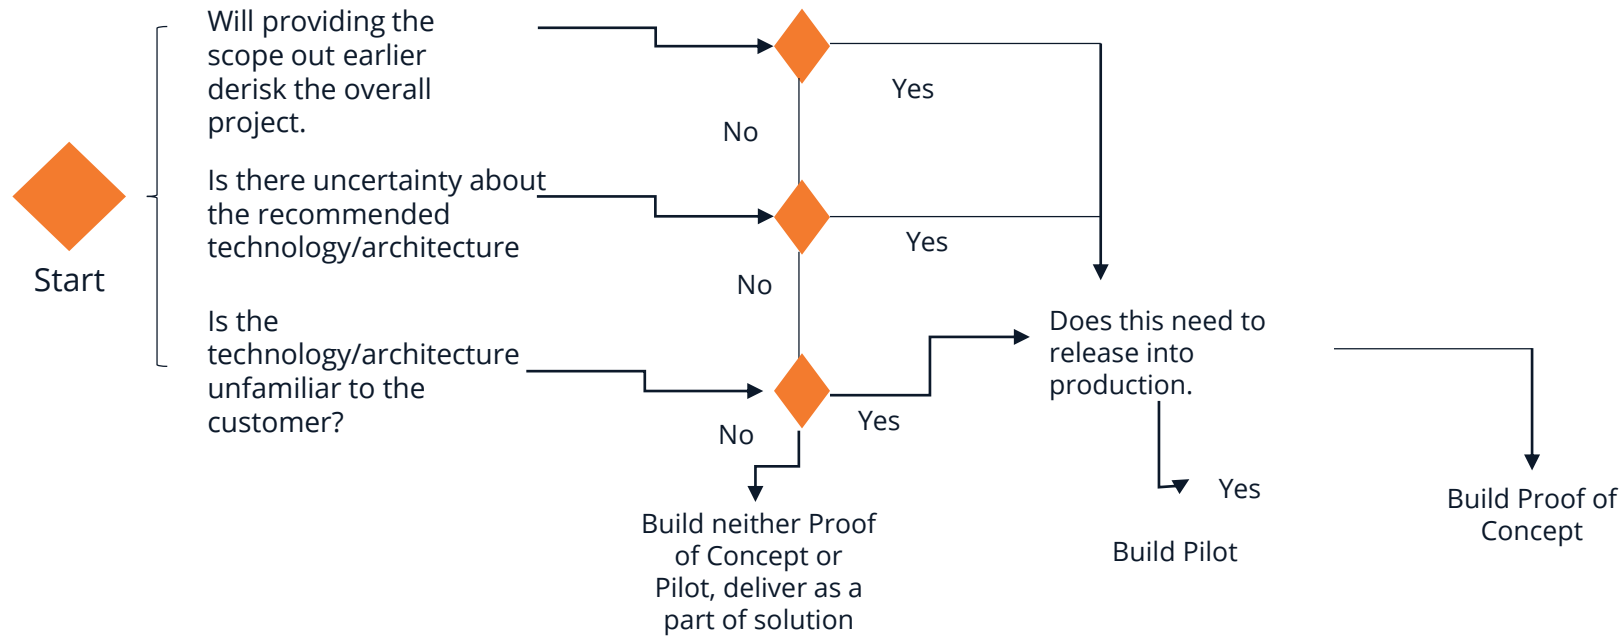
Start

Will providing the scope out earlier derisk the overall project.

Yes

No

Is there uncertainty about the recommended technology/architecture

Yes

No

Is the technology/architecture unfamiliar to the customer?

Yes

No

Does this need to release into production.

Yes

Build Pilot

Build Proof of Concept

Build neither Proof of Concept or Pilot, deliver as a part of solution